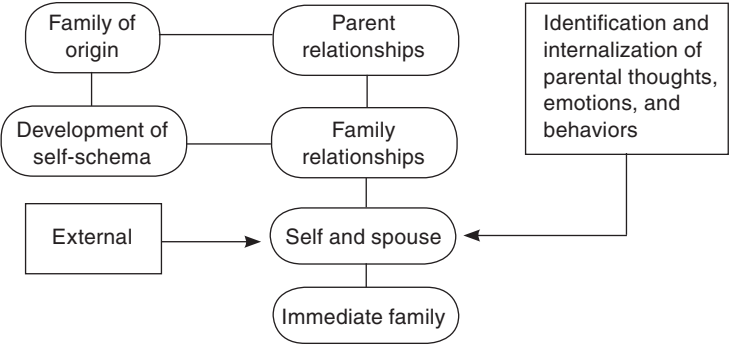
Family of origin

Parent relationships

Identification and internalization of parental thoughts, emotions, and behaviors

Development of self-schema

Family relationships

External

Self and spouse

Immediate family